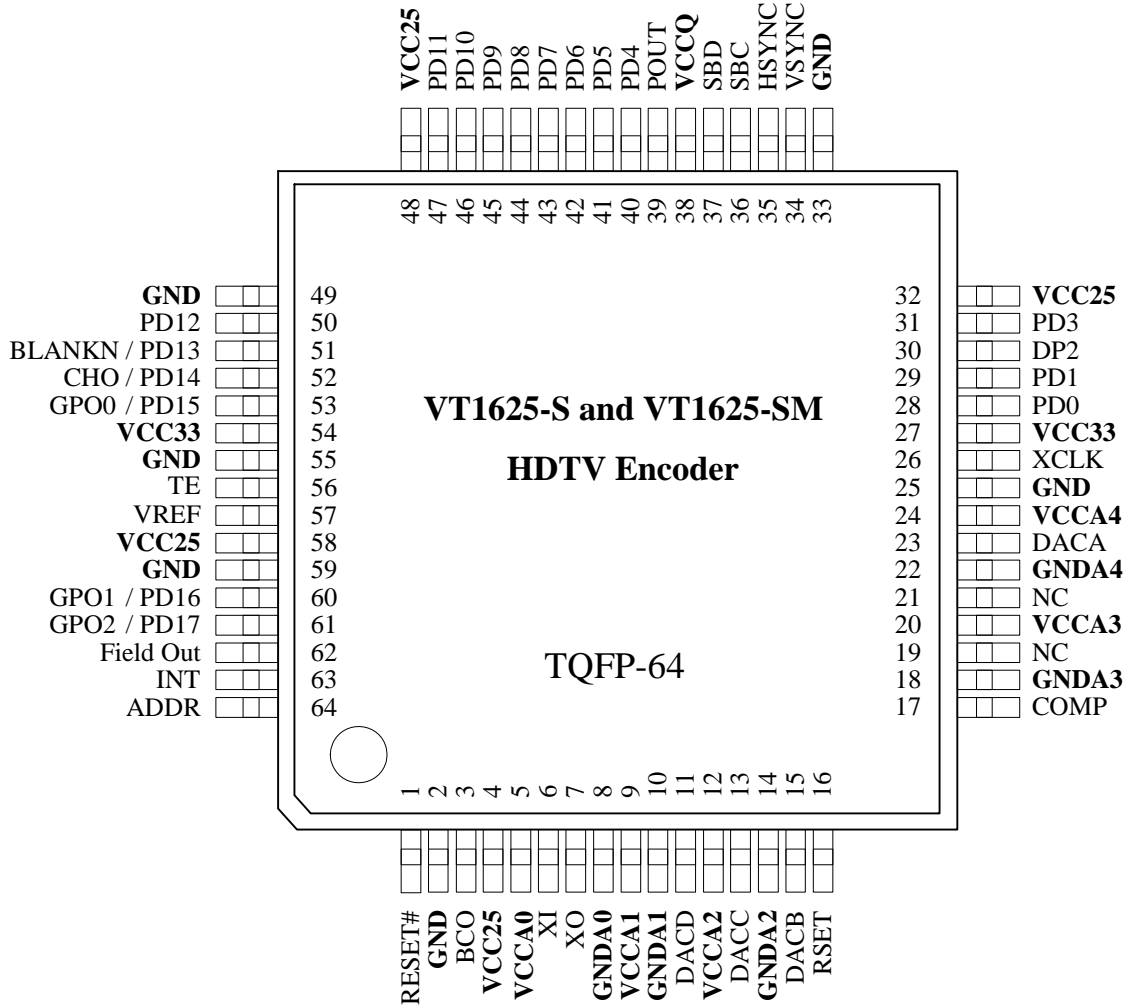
VCC25 PD11 PD10 PD9 PD8 PD7 PD6 PD5 PD4 POUT VCCQ SBD SBC HSYNC VSYNC GND

48 47 46 45 44 43 42 41 40 39 38 37 36 35 34 33

GND 49
PD12 50
BLANKN / PD13 51
CHO / PD14 52
GPO0 / PD15 53
VCC33 54
GND 55
TE 56
VREF 57
VCC25 58
GND 59
GPO1 / PD16 60
GPO2 / PD17 61
Field Out 62
INT 63
ADDR 64

VT1625-S and VT1625-SM

HDTV Encoder

TQFP-64

32 VCC25
31 PD3
30 DP2
29 PD1
28 PD0
27 VCC33
26 XCLK
25 GND
24 VCCA4
23 DACA
22 GNDA4
21 NC
20 VCCA3
19 NC
18 GNDA3
17 COMP

1 2 3 4 5 6 7 8 9 10 11 12 13 14 15 16

RESET# GND BCO VCC25 VCCA0 XI XO GNDA0 VCCA1 GNDA1 DACD VCCA2 DACC GNDA2 DACB RSET